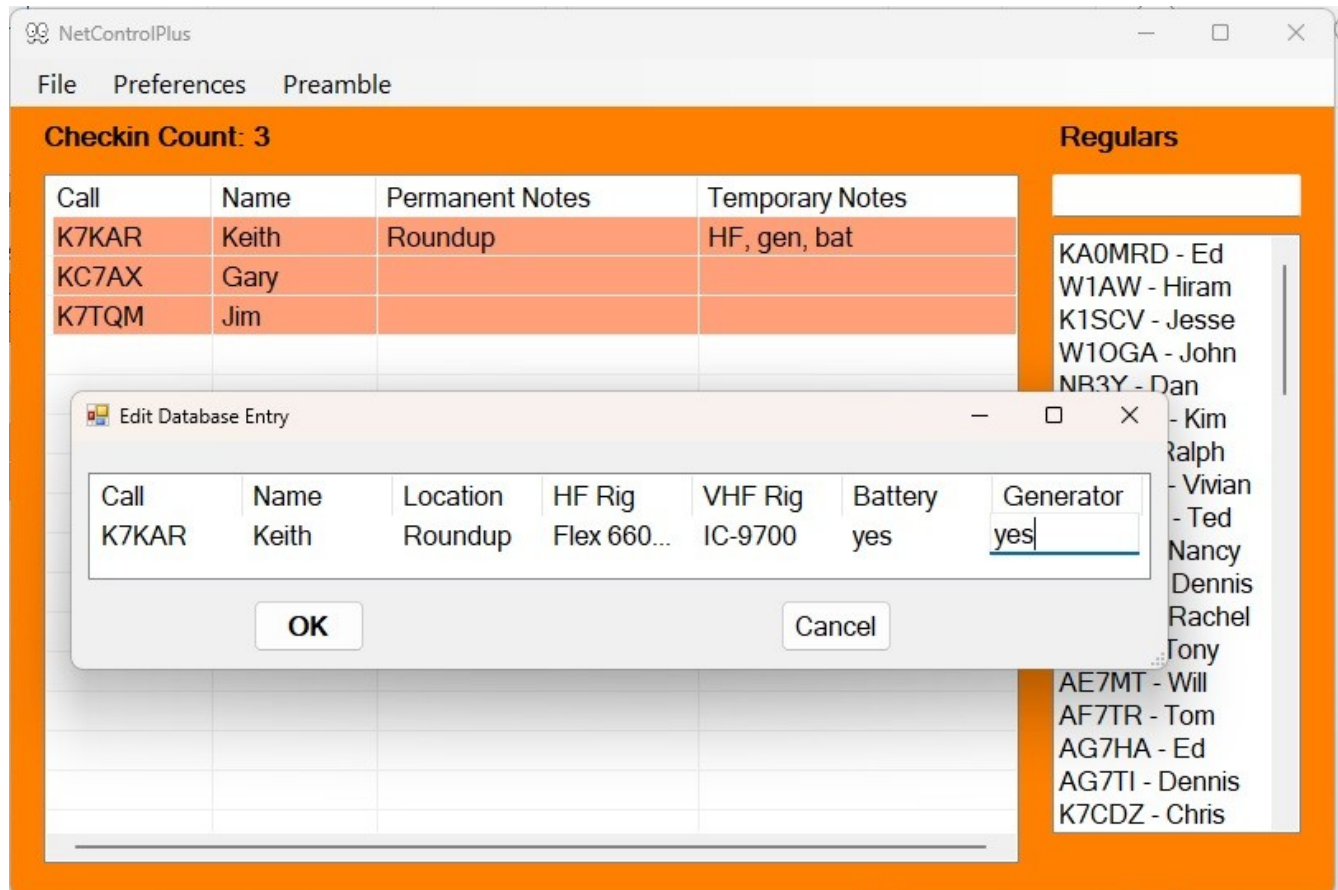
NetControlPlus

File Preferences Preamble

Checkin Count: 3

| Call | Name | Permanent Notes | Temporary Notes |
|---|---|---|---|
| K7KAR | Keith | Roundup | HF, gen, bat |
| KC7AX | Gary | | |
| K7TQM | Jim | | |

Regulars

KA0MRD - Ed
W1AW - Hiram
K1SCV - Jesse
W1OGA - John
NB3Y - Dan
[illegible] - Kim
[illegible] Ralph
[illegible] - Vivian
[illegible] - Ted
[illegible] Nancy
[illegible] Dennis
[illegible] Rachel
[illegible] Tony
AE7MT - Will
AF7TR - Tom
AG7HA - Ed
AG7TI - Dennis
K7CDZ - Chris

Edit Database Entry

| Call | Name | Location | HF Rig | VHF Rig | Battery | Generator |
|---|---|---|---|---|---|---|
| K7KAR | Keith | Roundup | Flex 660... | IC-9700 | yes | yes |

OK

Cancel